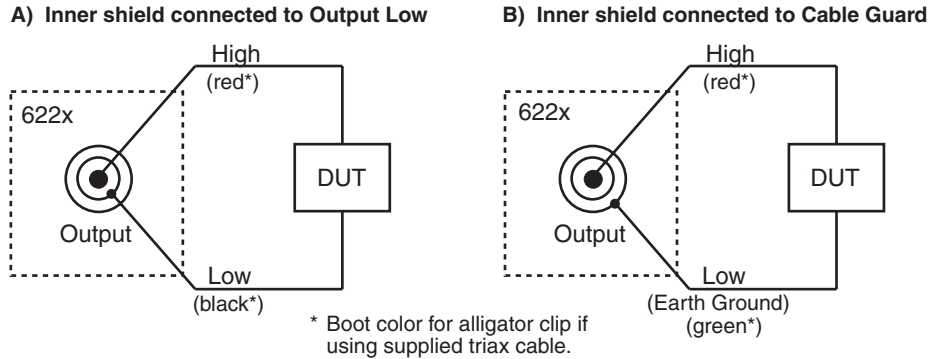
A) Inner shield connected to Output Low

High
(red*)
622x
DUT
Output
Low
(black*)

B) Inner shield connected to Cable Guard

High
(red*)
622x
DUT
Output
Low
(Earth Ground)
(green*)

* Boot color for alligator clip if using supplied triax cable.